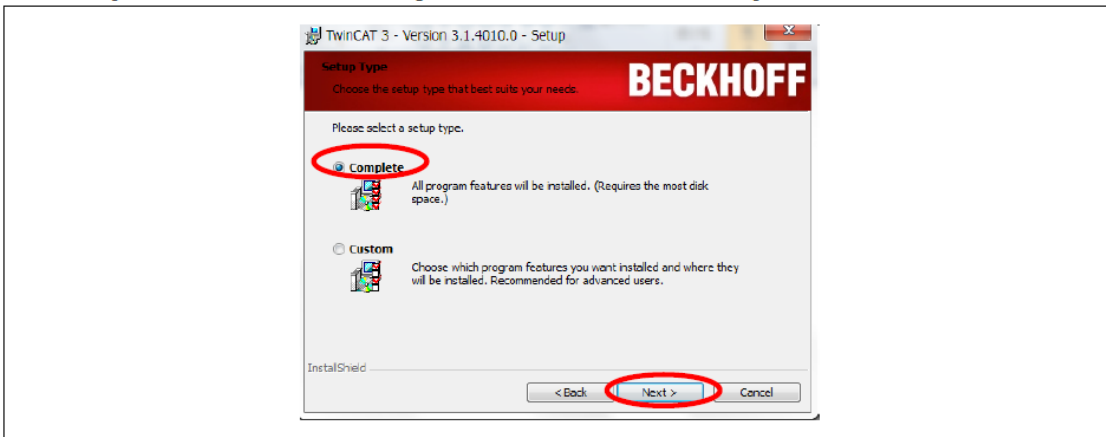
TwinCAT 3 - Version 3.1.4010.0 - Setup

Setup Type
Choose the setup type that best suits your needs.

BECKHOFF

Please select a setup type.

Complete
All program features will be installed. (Requires the most disk space.)

Custom
Choose which program features you want installed and where they will be installed. Recommended for advanced users.

InstallShield

< Back
Next >
Cancel